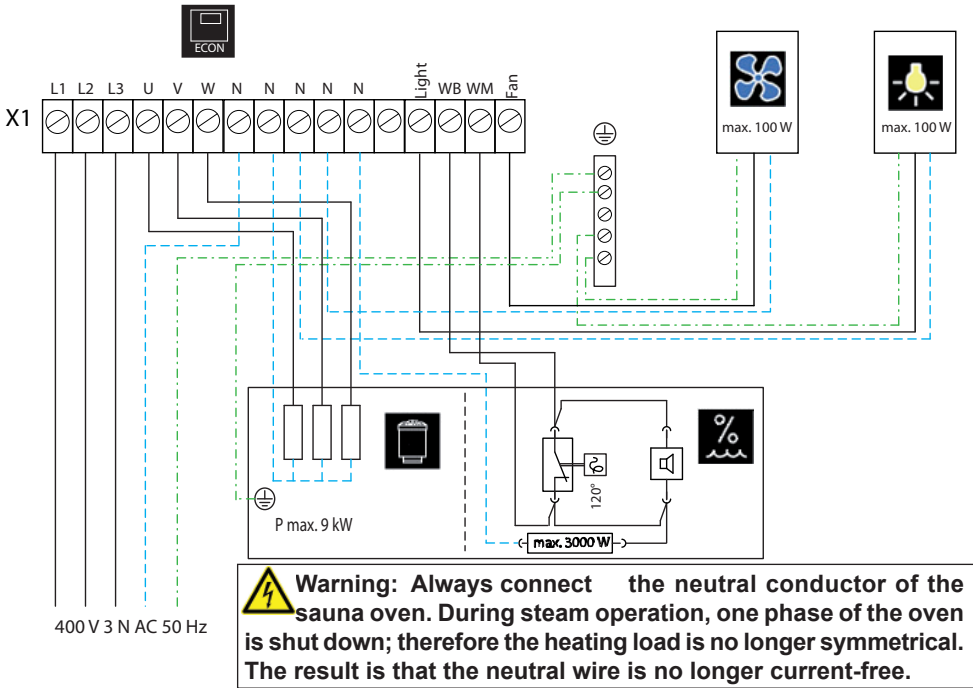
ECON

X1

L1 L2 L3 U V W N N N N N Light WB WM Fan

max. 100 W

max. 100 W

P max. 9 kW

120°

max. 3000 W

400 V 3 N AC 50 Hz

Warning: Always connect the neutral conductor of the sauna oven. During steam operation, one phase of the oven is shut down; therefore the heating load is no longer symmetrical. The result is that the neutral wire is no longer current-free.